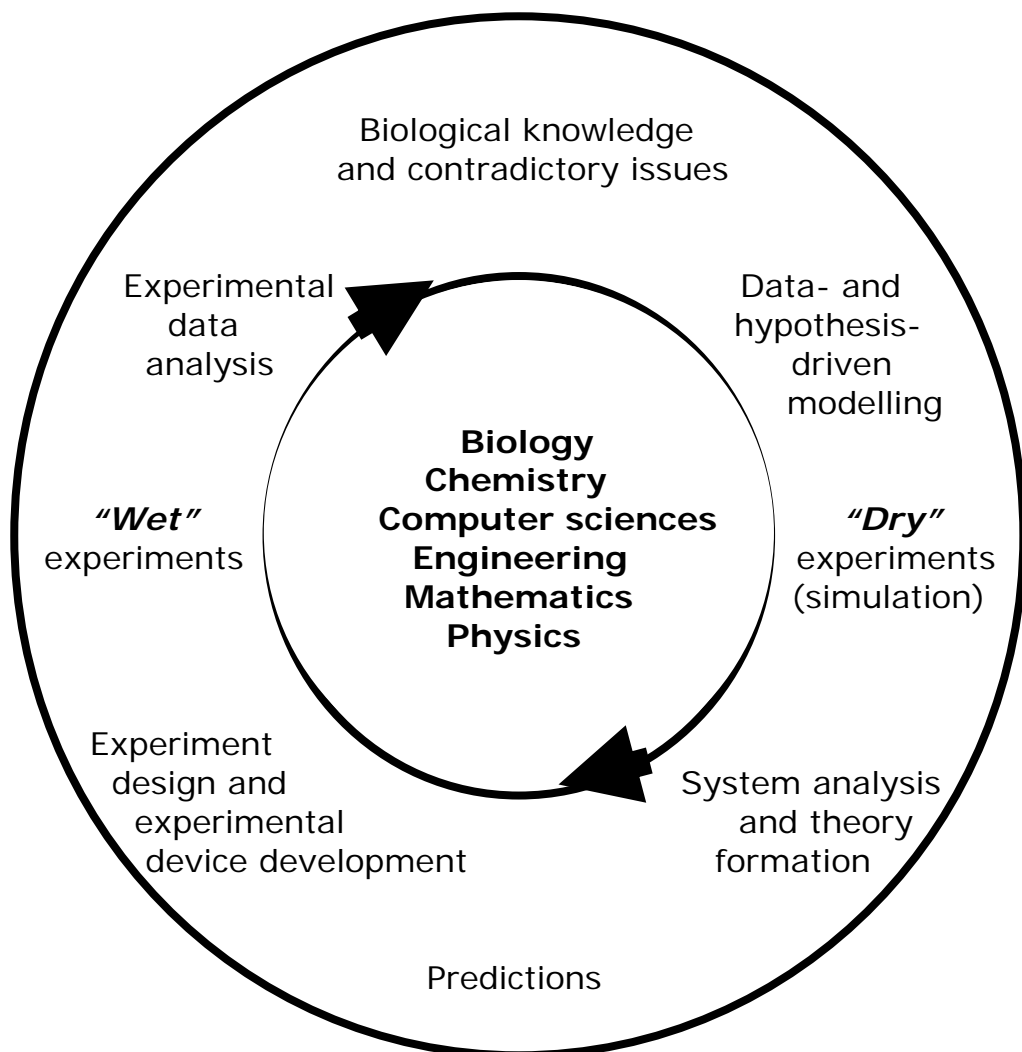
Biological knowledge and contradictory issues

Data- and hypothesis-driven modelling

*"Dry"* experiments (simulation)

System analysis and theory formation

Predictions

Experiment design and experimental device development

*"Wet"* experiments

Experimental data analysis

**Biology**
**Chemistry**
**Computer sciences**
**Engineering**
**Mathematics**
**Physics**